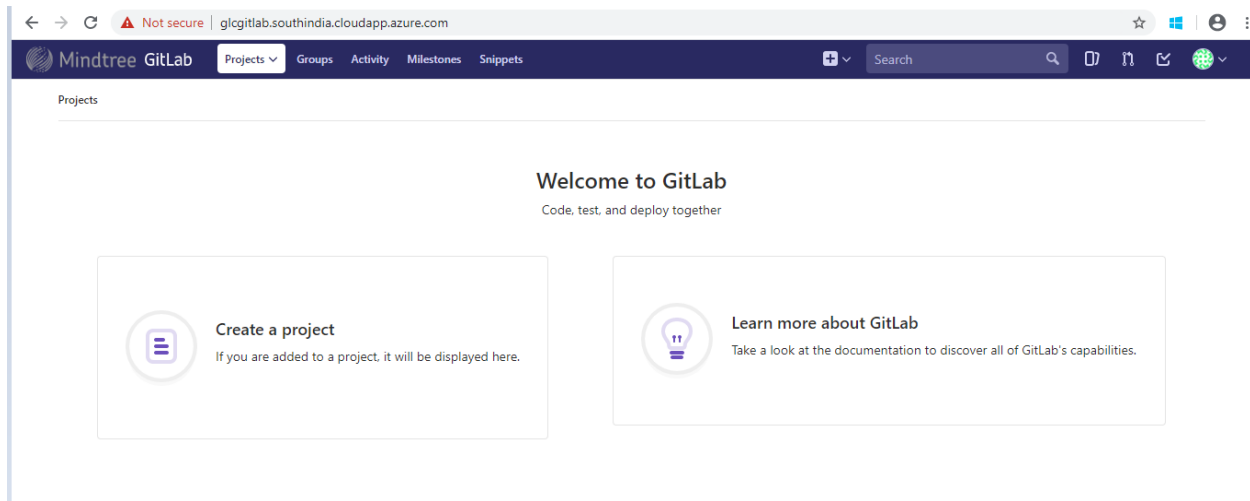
Not secure | glcgitlab.southindia.cloudapp.azure.com

Mindtree GitLab Projects Groups Activity Milestones Snippets Search

Projects

Welcome to GitLab

Code, test, and deploy together

Create a project

If you are added to a project, it will be displayed here.

Learn more about GitLab

Take a look at the documentation to discover all of GitLab's capabilities.